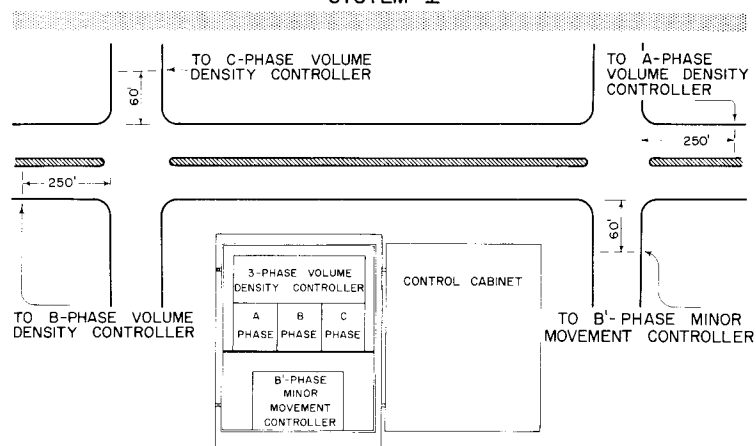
SYSTEM 1

TO C-PHASE VOLUME DENSITY CONTROLLER

TO A-PHASE VOLUME DENSITY CONTROLLER

60'

250'

250'

60'

3-PHASE VOLUME DENSITY CONTROLLER

| A PHASE | B PHASE | C PHASE |
|---|---|---|

CONTROL CABINET

B'-PHASE MINOR MOVEMENT CONTROLLER

TO B-PHASE VOLUME DENSITY CONTROLLER

TO B'-PHASE MINOR MOVEMENT CONTROLLER